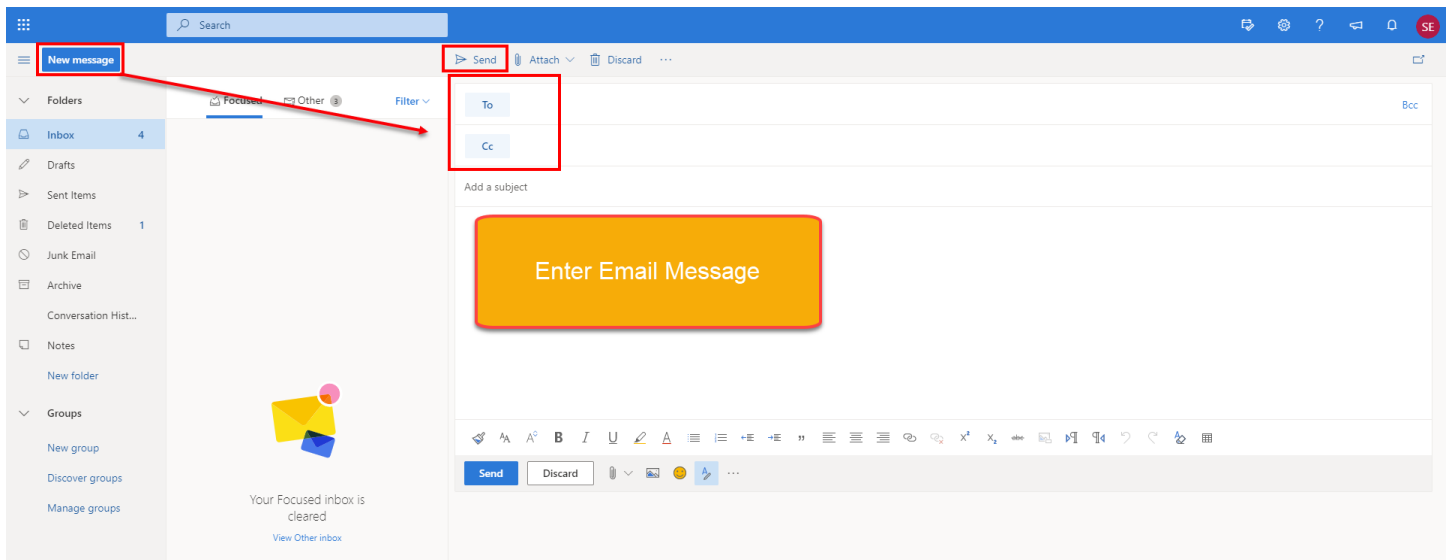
Search

SE

New message

Send Attach Discard ···

Folders

Focused Other 3 Filter

Inbox 4

Drafts

Sent Items

Deleted Items 1

Junk Email

Archive

Conversation Hist...

Notes

New folder

Groups

New group

Discover groups

Manage groups

To

Cc

Bcc

Add a subject

Enter Email Message

Your Focused inbox is cleared

View Other inbox

Send Discard